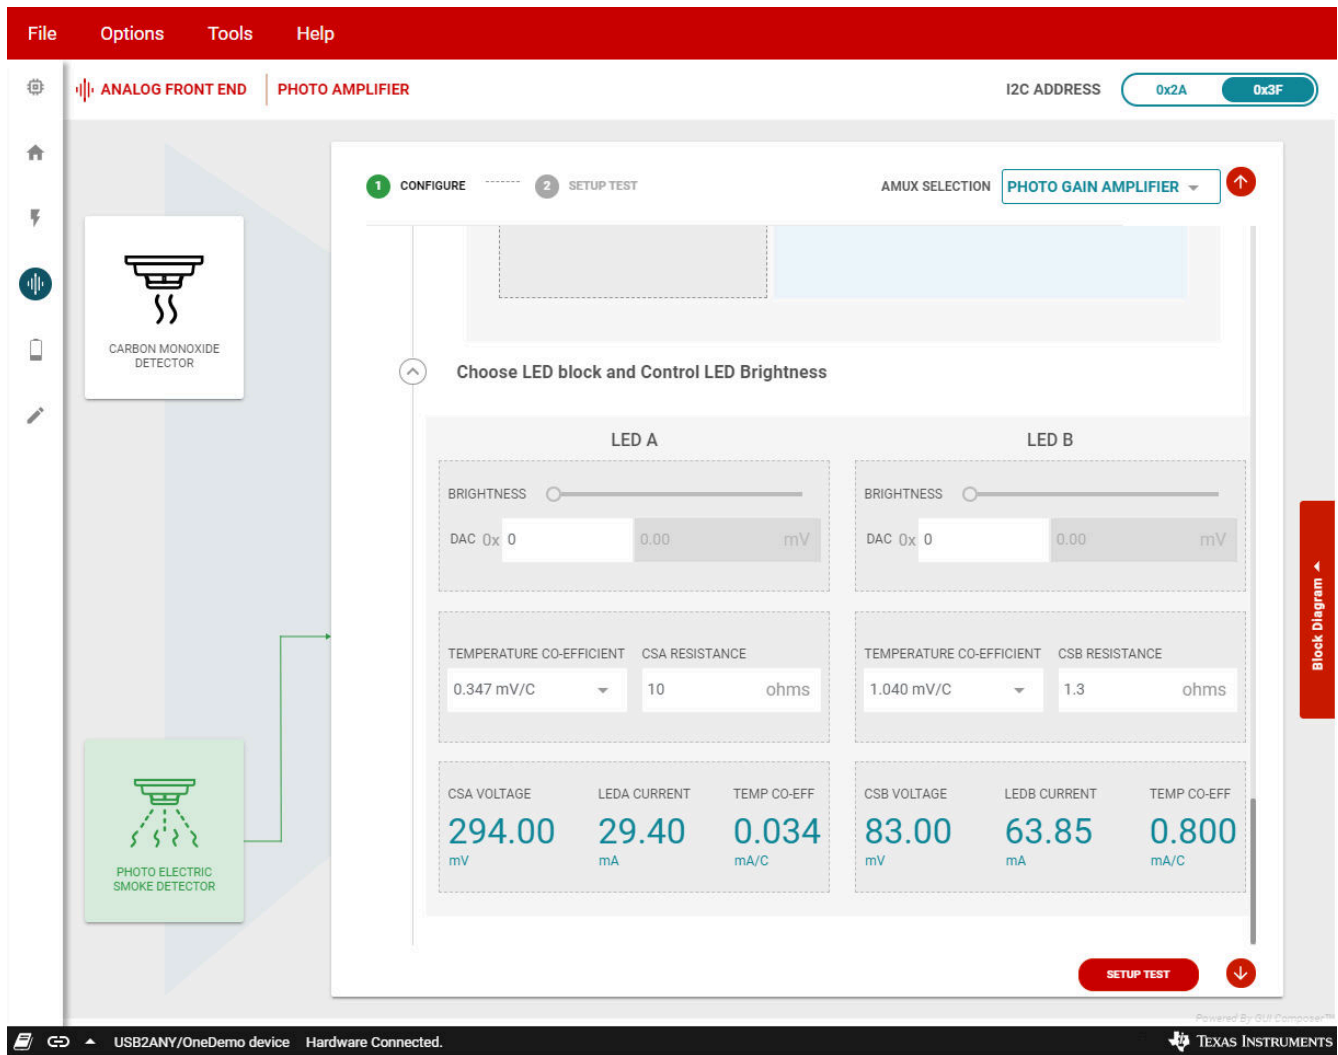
File Options Tools Help

ANALOG FRONT END | PHOTO AMPLIFIER

I2C ADDRESS 0x2A 0x3F

CARBON MONOXIDE DETECTOR

PHOTO ELECTRIC SMOKE DETECTOR

1 CONFIGURE 2 SETUP TEST

AMUX SELECTION PHOTO GAIN AMPLIFIER

Choose LED block and Control LED Brightness

LED A

BRIGHTNESS

DAC 0x 0 0.00 mV

TEMPERATURE CO-EFFICIENT CSA RESISTANCE

0.347 mV/C 10 ohms

CSA VOLTAGE LEDA CURRENT TEMP CO-EFF

294.00 mV 29.40 mA 0.034 mA/C

LED B

BRIGHTNESS

DAC 0x 0 0.00 mV

TEMPERATURE CO-EFFICIENT CSB RESISTANCE

1.040 mV/C 1.3 ohms

CSB VOLTAGE LEDB CURRENT TEMP CO-EFF

83.00 mV 63.85 mA 0.800 mA/C

Block Diagram

SETUP TEST

Powered By GUI Composer™

USB2ANY/OneDemo device Hardware Connected.

Texas Instruments